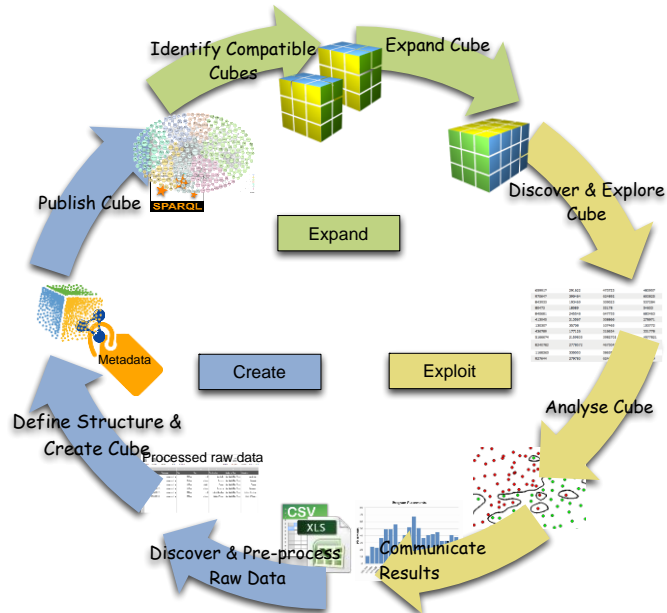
Identify Compatible Cubes

Expand Cube

Discover & Explore Cube

Publish Cube

SPARQL

Expand

Metadata

Create

Exploit

Analyse Cube

Define Structure & Create Cube

Processed raw data

CSV

XLS

Discover & Pre-process Raw Data

Communicate Results